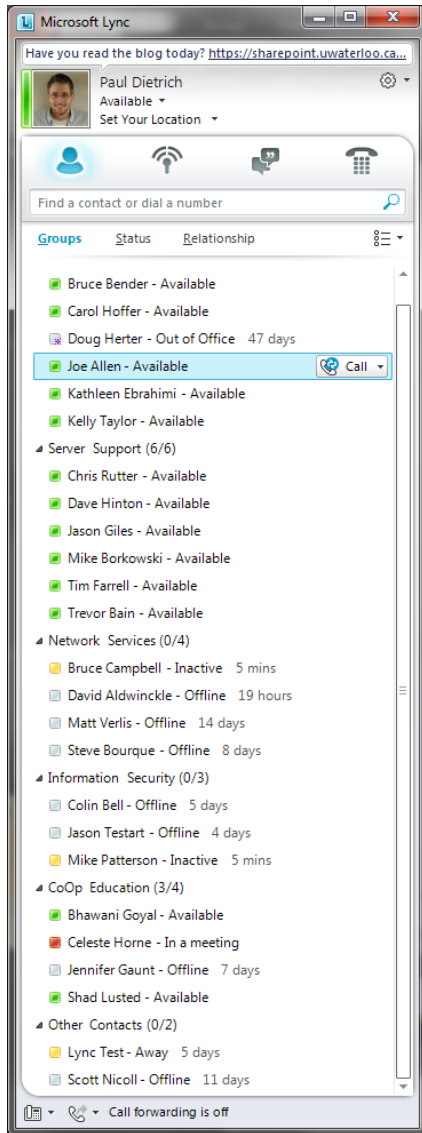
Microsoft Lync

Have you read the blog today? https://sharepoint.uwaterloo.ca...

Paul Dietrich
Available
Set Your Location

Find a contact or dial a number

Groups Status Relationship

Bruce Bender - Available
Carol Hoffer - Available
Doug Herter - Out of Office 47 days
Joe Allen - Available Call
Kathleen Ebrahimi - Available
Kelly Taylor - Available

Server Support (6/6)
Chris Rutter - Available
Dave Hinton - Available
Jason Giles - Available
Mike Borkowski - Available
Tim Farrell - Available
Trevor Bain - Available

Network Services (0/4)
Bruce Campbell - Inactive 5 mins
David Aldwinckle - Offline 19 hours
Matt Verlis - Offline 14 days
Steve Bourque - Offline 8 days

Information Security (0/3)
Colin Bell - Offline 5 days
Jason Testart - Offline 4 days
Mike Patterson - Inactive 5 mins

CoOp Education (3/4)
Bhawani Goyal - Available
Celeste Horne - In a meeting
Jennifer Gaunt - Offline 7 days
Shad Lusted - Available

Other Contacts (0/2)
Lync Test - Away 5 days
Scott Nicoll - Offline 11 days

Call forwarding is off